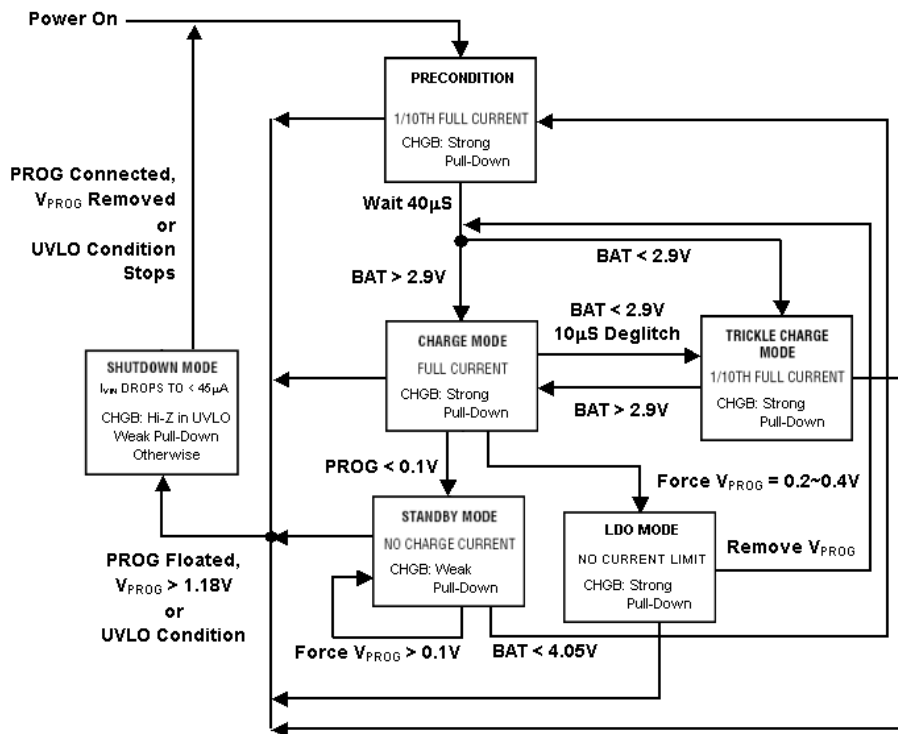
Power On

PRECONDITION

1/10TH FULL CURRENT

CHGB: Strong Pull-Down

PROG Connected, $V_{PROG}$ Removed or UVLO Condition Stops

Wait 40µS

BAT < 2.9V

BAT > 2.9V

BAT < 2.9V 10µS Deglitch

CHARGE MODE

FULL CURRENT

CHGB: Strong Pull-Down

TRICKLE CHARGE MODE

1/10TH FULL CURRENT

CHGB: Strong Pull-Down

BAT > 2.9V

SHUTDOWN MODE

$I_{VIN}$ DROPS TO < 45µA

CHGB: Hi-Z in UVLO Weak Pull-Down Otherwise

PROG < 0.1V

Force $V_{PROG}$ = 0.2~0.4V

STANDBY MODE

NO CHARGE CURRENT

CHGB: Weak Pull-Down

LDO MODE

NO CURRENT LIMIT

CHGB: Strong Pull-Down

Remove $V_{PROG}$

PROG Floated, $V_{PROG}$ > 1.18V or UVLO Condition

Force $V_{PROG}$ > 0.1V

BAT < 4.05V